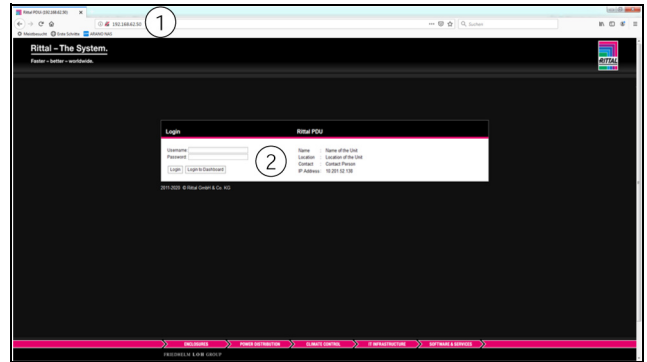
Rittal PDU (192.168.62.50)

192.168.62.50

① 

Meistbesuchte Erste Schritte ARAND-NAS

Suchen

Rittal – The System.

Faster – better – worldwide.

RITTAL

Login

Rittal PDU

Username:
Password:

Login Login to Dashboard

②

Name : Name of the Unit
Location : Location of the Unit
Contact : Contact Person
IP Address : 10.201.52.139

2011-2020 © Rittal GmbH & Co. KG

ENCLOSURES POWER DISTRIBUTION CLIMATE CONTROL IT INFRASTRUCTURE SOFTWARE & SERVICES

FRIEDHELM LOH GROUP